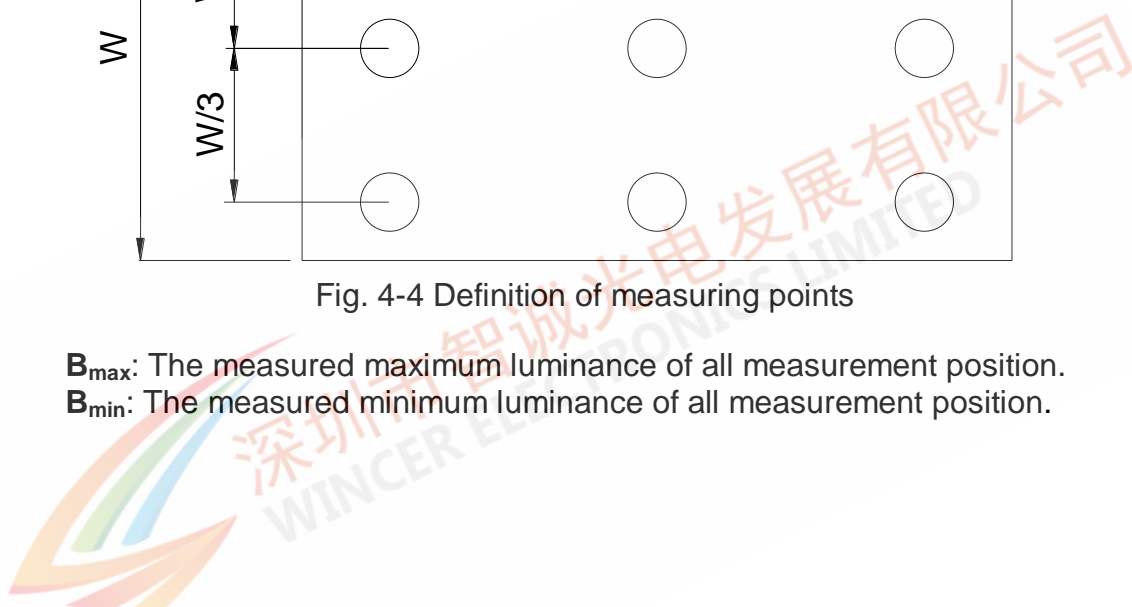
W

W/3

Fig. 4-4 Definition of measuring points

$B_{max}$: The measured maximum luminance of all measurement position.
$B_{min}$: The measured minimum luminance of all measurement position.

深圳市智诚光电发展有限公司
WINCER ELECTRONICS LIMITED